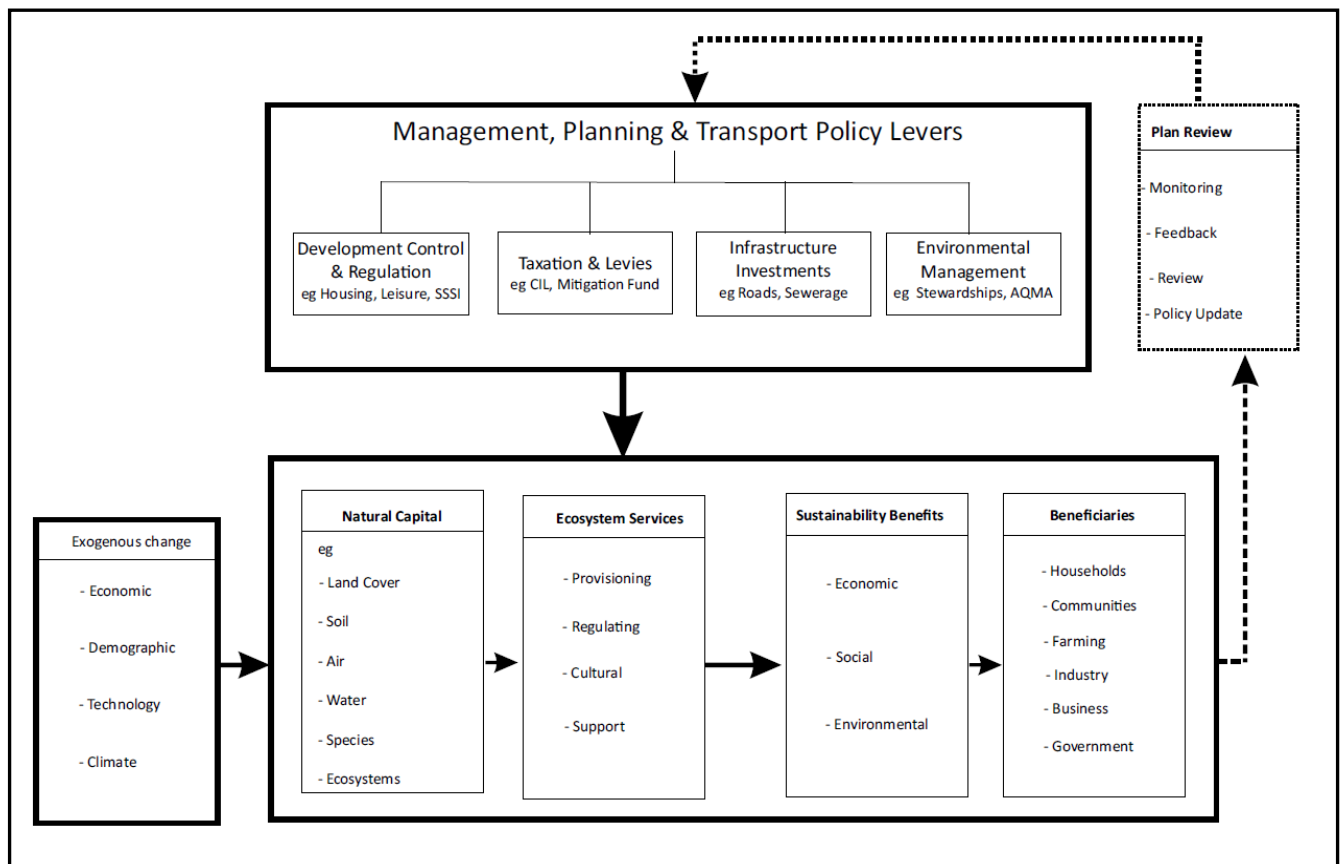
Management, Planning & Transport Policy Levers

Development Control & Regulation
eg Housing, Leisure, SSSI

Taxation & Levies
eg CIL, Mitigation Fund

Infrastructure Investments
eg Roads, Sewerage

Environmental Management
eg Stewardships, AQMA

Plan Review
- Monitoring
- Feedback
- Review
- Policy Update

Exogenous change
- Economic
- Demographic
- Technology
- Climate

Natural Capital
eg
- Land Cover
- Soil
- Air
- Water
- Species
- Ecosystems

Ecosystem Services
- Provisioning
- Regulating
- Cultural
- Support

Sustainability Benefits
- Economic
- Social
- Environmental

Beneficiaries
- Households
- Communities
- Farming
- Industry
- Business
- Government